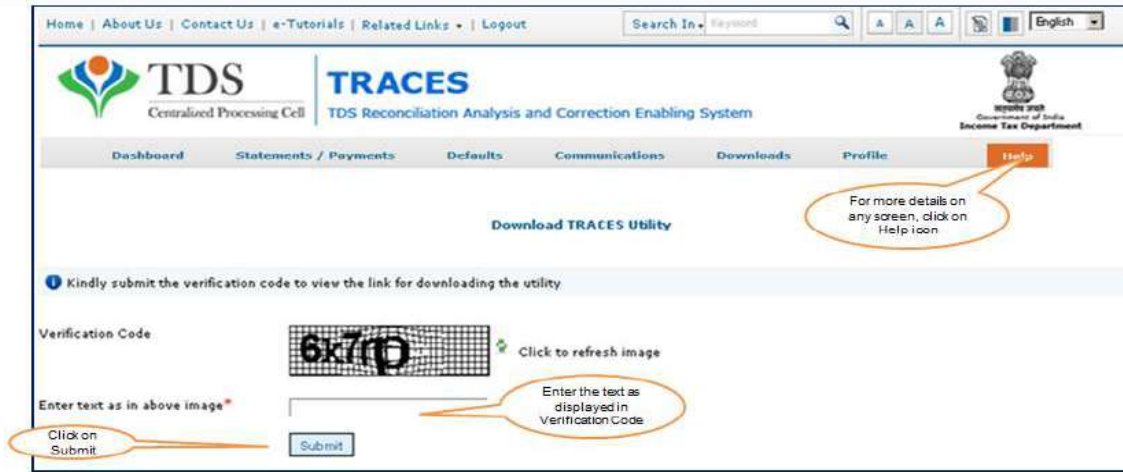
Home | About Us | Contact Us | e-Tutorials | Related Links ▾ | Logout

Search In ▾ Keyword

A A A

English

TDS
Centralized Processing Cell

TRACES
TDS Reconciliation Analysis and Correction Enabling System

सत्यमेव जयते
Government of India
Income Tax Department

Dashboard Statements / Payments Defaults Communications Downloads Profile Help

For more details on any screen, click on Help icon

Download TRACES Utility

Kindly submit the verification code to view the link for downloading the utility

Verification Code

6x7rp

Click to refresh image

Enter text as in above image*

Enter the text as displayed in Verification Code

Click on Submit

Submit